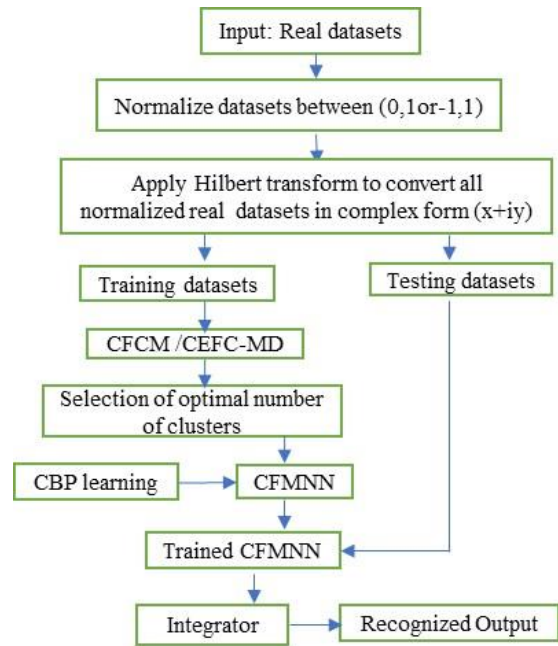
Input: Real datasets

Normalize datasets between (0,1or-1,1)

Apply Hilbert transform to convert all normalized real datasets in complex form (x+iy)

Training datasets

Testing datasets

CFCM /CEFC-MD

Selection of optimal number of clusters

CBP learning

CFMNN

Trained CFMNN

Integrator

Recognized Output